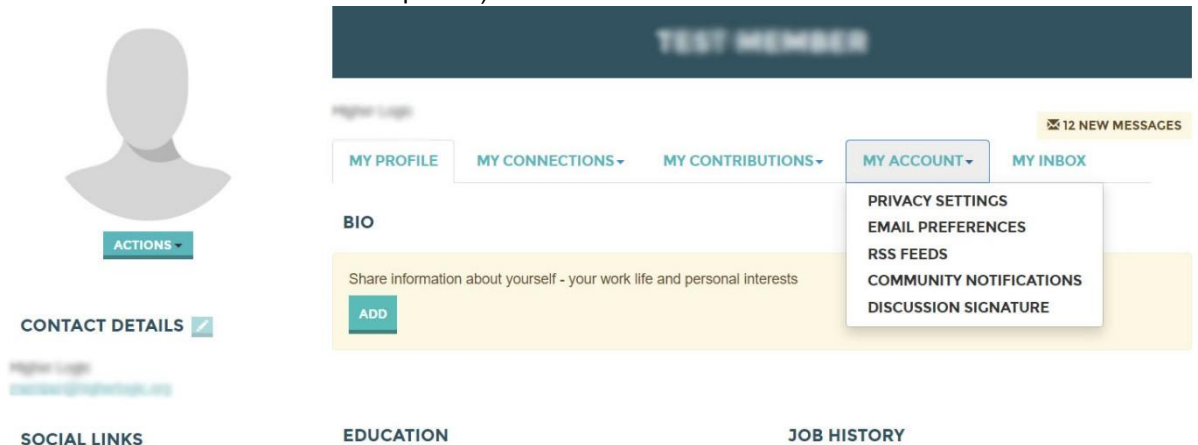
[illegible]

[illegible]

12 NEW MESSAGES

MY PROFILE MY CONNECTIONS MY CONTRIBUTIONS MY ACCOUNT MY INBOX

PRIVACY SETTINGS
EMAIL PREFERENCES
RSS FEEDS
COMMUNITY NOTIFICATIONS
DISCUSSION SIGNATURE

ACTIONS

BIO

Share information about yourself - your work life and personal interests

ADD

CONTACT DETAILS

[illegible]
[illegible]

SOCIAL LINKS

EDUCATION

JOB HISTORY